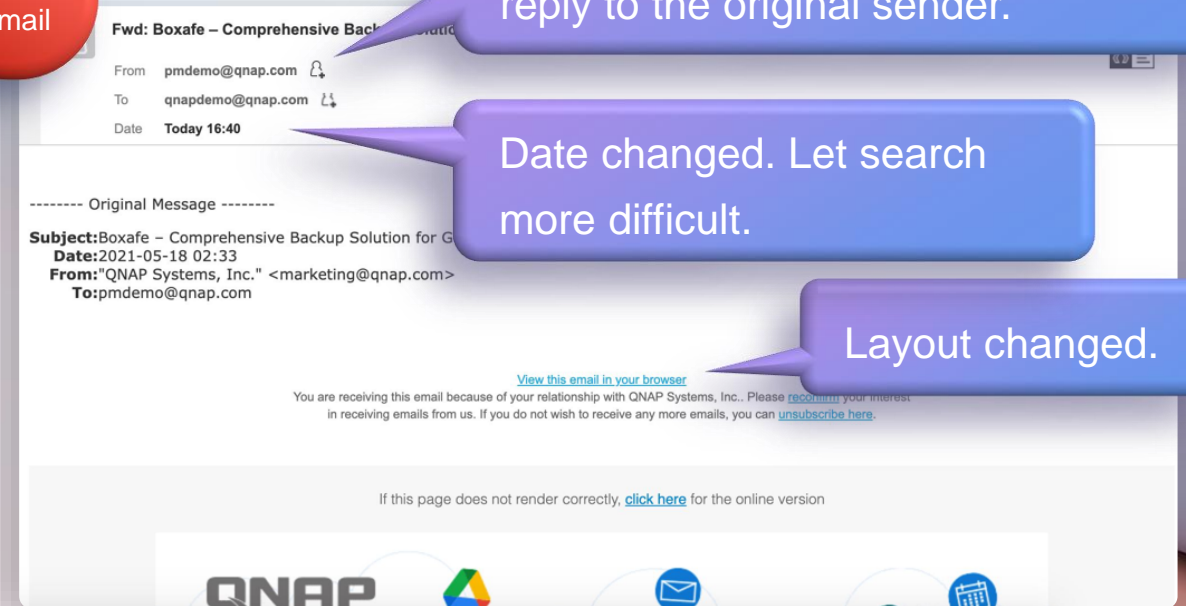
mail

reply to the original sender.

Fwd: Boxafe – Comprehensive Back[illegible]

From pmdemo@qnap.com

To qnapdemo@qnap.com

Date Today 16:40

Date changed. Let search more difficult.

-------- Original Message --------

Subject:Boxafe – Comprehensive Backup Solution for G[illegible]
Date:2021-05-18 02:33
From:"QNAP Systems, Inc." <marketing@qnap.com>
To:pmdemo@qnap.com

Layout changed.

View this email in your browser

You are receiving this email because of your relationship with QNAP Systems, Inc.. Please reconfirm your interest in receiving emails from us. If you do not wish to receive any more emails, you can unsubscribe here.

If this page does not render correctly, click here for the online version

QNAP